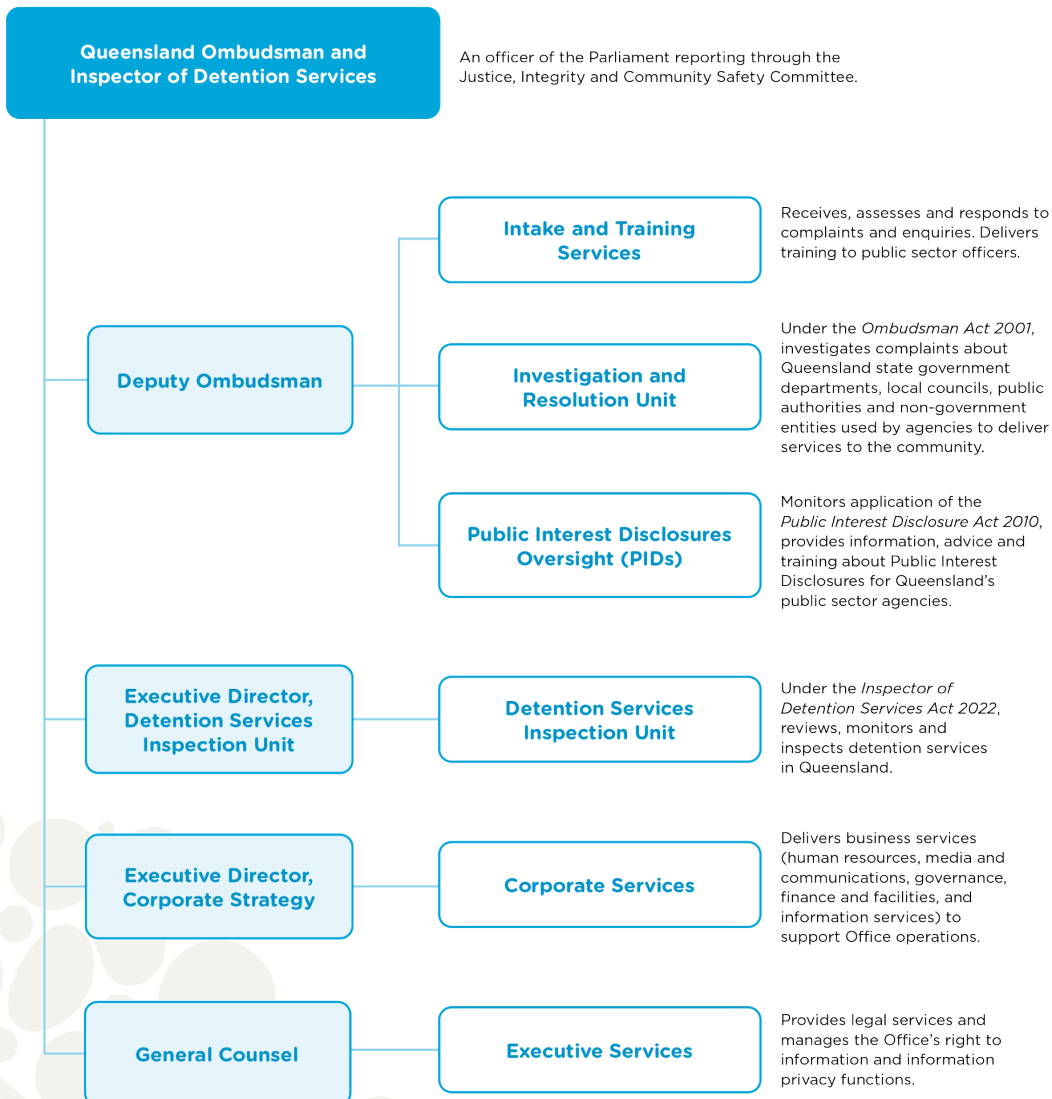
Queensland Ombudsman and Inspector of Detention Services

An officer of the Parliament reporting through the Justice, Integrity and Community Safety Committee.

Deputy Ombudsman

Intake and Training Services

Receives, assesses and responds to complaints and enquiries. Delivers training to public sector officers.

Investigation and Resolution Unit

Under the *Ombudsman Act 2001*, investigates complaints about Queensland state government departments, local councils, public authorities and non-government entities used by agencies to deliver services to the community.

Public Interest Disclosures Oversight (PIDs)

Monitors application of the *Public Interest Disclosure Act 2010*, provides information, advice and training about Public Interest Disclosures for Queensland's public sector agencies.

Executive Director, Detention Services Inspection Unit

Detention Services Inspection Unit

Under the *Inspector of Detention Services Act 2022*, reviews, monitors and inspects detention services in Queensland.

Executive Director, Corporate Strategy

Corporate Services

Delivers business services (human resources, media and communications, governance, finance and facilities, and information services) to support Office operations.

General Counsel

Executive Services

Provides legal services and manages the Office's right to information and information privacy functions.